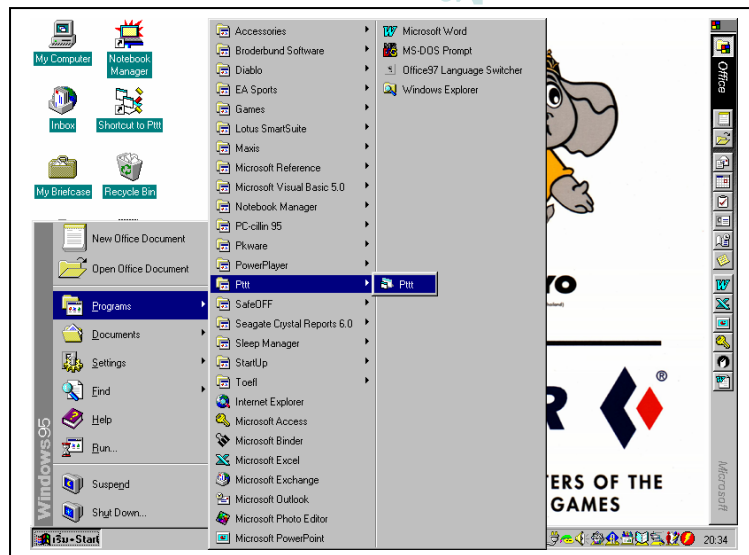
My Computer
Notebook Manager
Inbox
Shortcut to Pttt
My Briefcase
Recycle Bin

New Office Document
Open Office Document
Programs
Documents
Settings
Find
Help
Run...
Suspend
Shut Down...

Windows 95

Accessories
Broderbund Software
Diablo
EA Sports
Games
Lotus SmartSuite
Maxis
Microsoft Reference
Microsoft Visual Basic 5.0
Notebook Manager
PC-cillin 95
Pkware
PowerPlayer
Pttt
SafeOFF
Seagate Crystal Reports 6.0
Sleep Manager
StartUp
Toefl
Internet Explorer
Microsoft Access
Microsoft Binder
Microsoft Excel
Microsoft Exchange
Microsoft Outlook
Microsoft Photo Editor
Microsoft PowerPoint

Microsoft Word
MS-DOS Prompt
Office97 Language Switcher
Windows Explorer

Pttt

YO
R
®
TERS OF THE
GAMES

Office
Microsoft

เริ่ม•Start
20:34